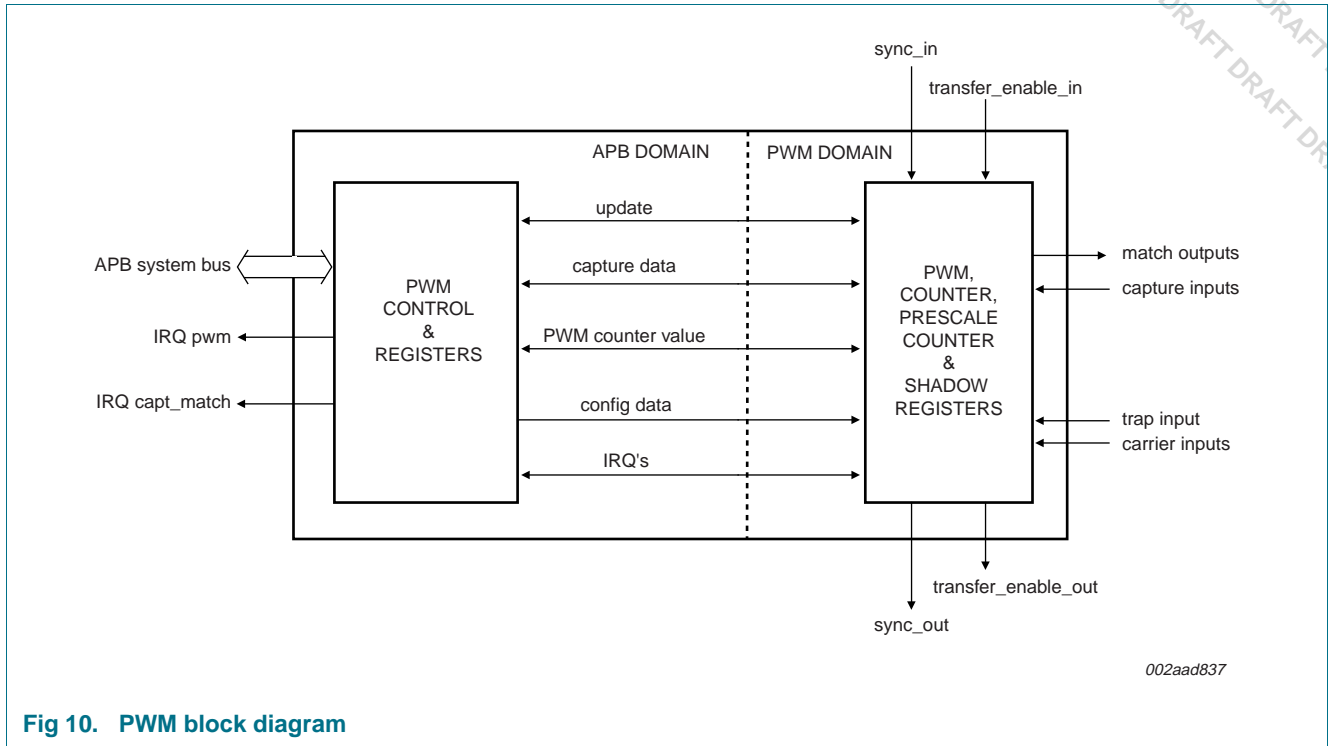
DRAFT DRAFT DRAFT DRAFT DR

sync_in

transfer_enable_in

APB DOMAIN

PWM DOMAIN

update

APB system bus

capture data

PWM CONTROL & REGISTERS

match outputs

capture inputs

PWM, COUNTER, PRESCALE COUNTER & SHADOW REGISTERS

IRQ pwm

PWM counter value

IRQ capt_match

config data

trap input

carrier inputs

IRQ's

transfer_enable_out

sync_out

002aad837

Fig 10. PWM block diagram